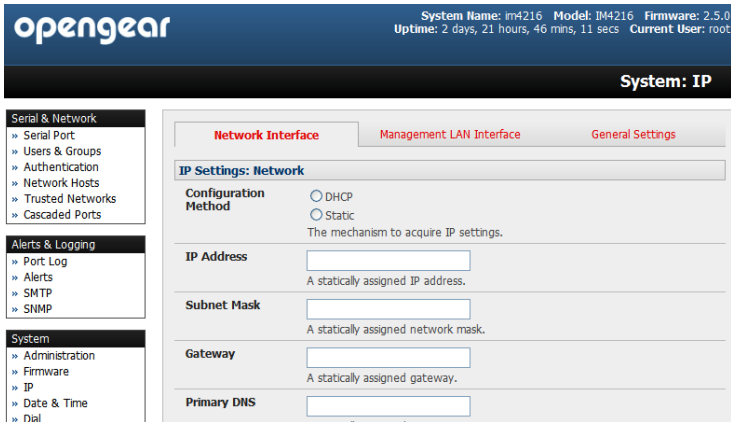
opengear

System Name: im4216 Model: IM4216 Firmware: 2.5.0
Uptime: 2 days, 21 hours, 46 mins, 11 secs Current User: root

System: IP

Serial & Network
» Serial Port
» Users & Groups
» Authentication
» Network Hosts
» Trusted Networks
» Cascaded Ports

Alerts & Logging
» Port Log
» Alerts
» SMTP
» SNMP

System
» Administration
» Firmware
» IP
» Date & Time
» Dial

Network Interface | Management LAN Interface | General Settings

IP Settings: Network

Configuration Method
DHCP
Static
The mechanism to acquire IP settings.

IP Address
A statically assigned IP address.

Subnet Mask
A statically assigned network mask.

Gateway
A statically assigned gateway.

Primary DNS
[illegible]